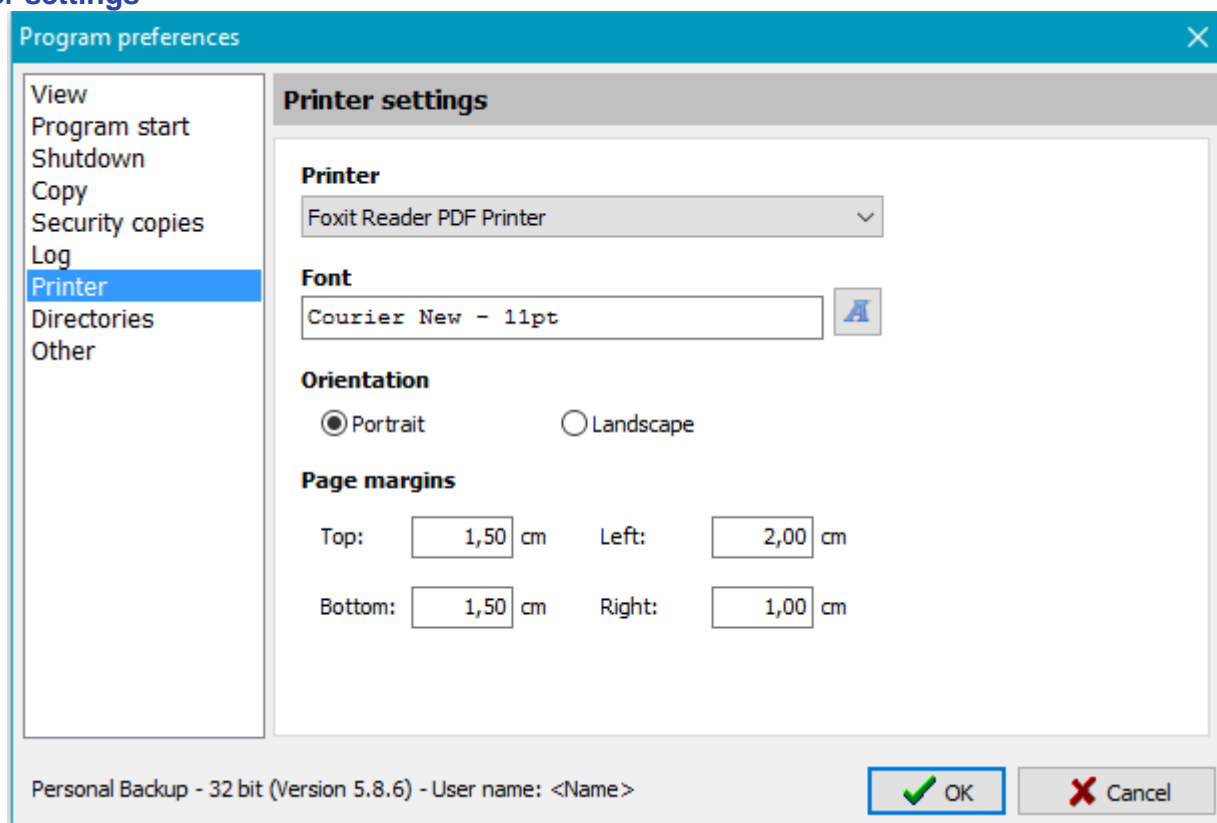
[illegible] settings

Program preferences

View
Program start
Shutdown
Copy
Security copies
Log
Printer
Directories
Other

Printer settings

Printer
Foxit Reader PDF Printer

Font
Courier New - 11pt

Orientation
Portrait
Landscape

Page margins
Top: 1,50 cm
Left: 2,00 cm
Bottom: 1,50 cm
Right: 1,00 cm

Personal Backup - 32 bit (Version 5.8.6) - User name: <Name>

OK
Cancel